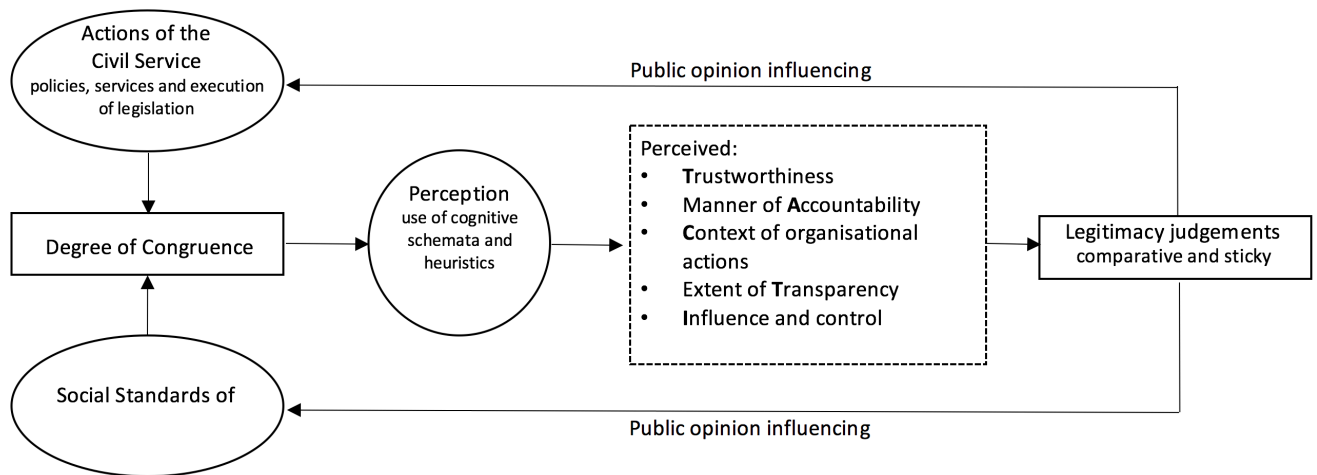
Actions of the Civil Service
policies, services and execution of legislation

Public opinion influencing

Degree of Congruence

Perception
use of cognitive schemata and heuristics

Perceived:
- Trustworthiness
- Manner of Accountability
- Context of organisational actions
- Extent of Transparency
- Influence and control

Legitimacy judgements
comparative and sticky

Social Standards of

Public opinion influencing